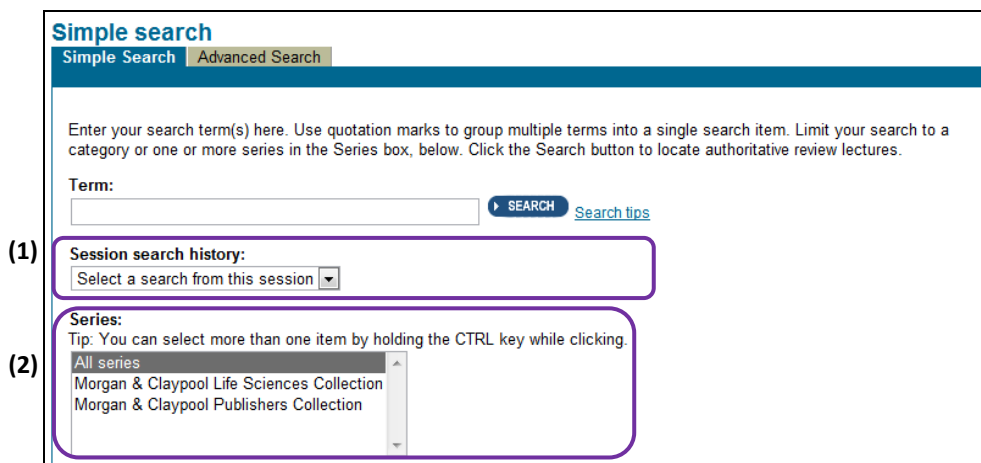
Simple search

Simple Search | Advanced Search

Enter your search term(s) here. Use quotation marks to group multiple terms into a single search item. Limit your search to a category or one or more series in the Series box, below. Click the Search button to locate authoritative review lectures.

Term:

SEARCH Search tips

(1)

Session search history:

Select a search from this session

(2)

Series:

Tip: You can select more than one item by holding the CTRL key while clicking.

All series
Morgan & Claypool Life Sciences Collection
Morgan & Claypool Publishers Collection